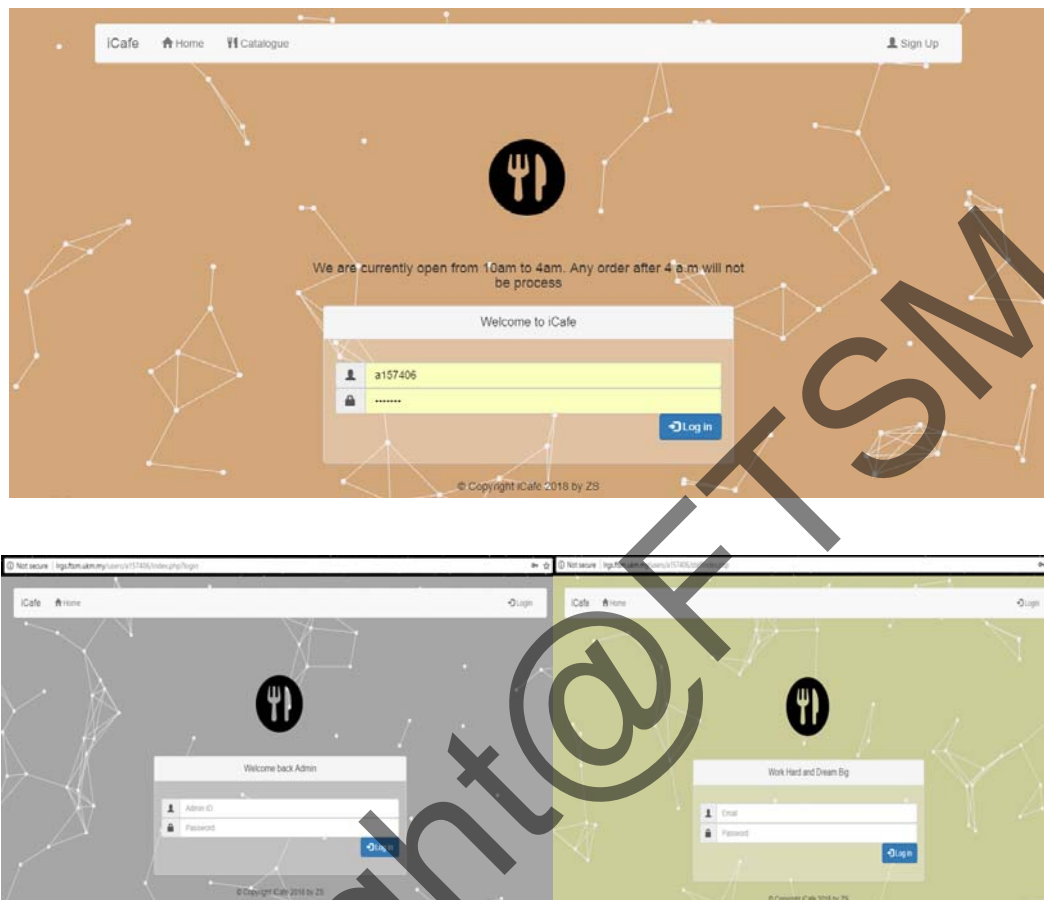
iCafe Home Catalogue Sign Up

We are currently open from 10am to 4am. Any order after 4 a.m will not be process

Welcome to iCafe

a157406

•••••••

Log in

© Copyright iCafe 2018 by ZS

Not secure | lrgs.ftsm.ukm.my/users/a157406/index.php?login

iCafe Home Login

Welcome back Admin

Admin ID

Password

Log in

© Copyright iCafe 2018 by ZS

Not secure | lrgs.ftsm.ukm.my/users/a157406/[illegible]

iCafe Home Login

Work Hard and Dream Big

Email

Password

Log in

© Copyright iCafe 2018 by ZS

Copyright@FTSM